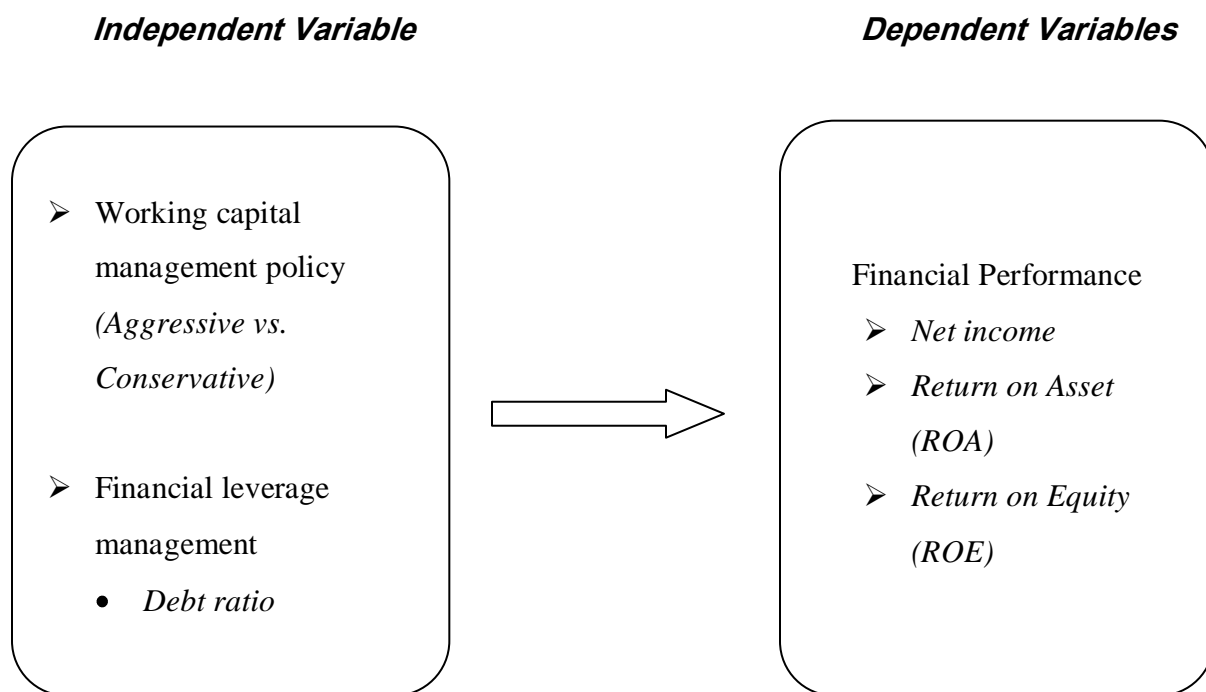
Independent Variable

Dependent Variables

➢ Working capital management policy (Aggressive vs. Conservative)

➢ Financial leverage management

• Debt ratio

Financial Performance

➢ Net income

➢ Return on Asset (ROA)

➢ Return on Equity (ROE)